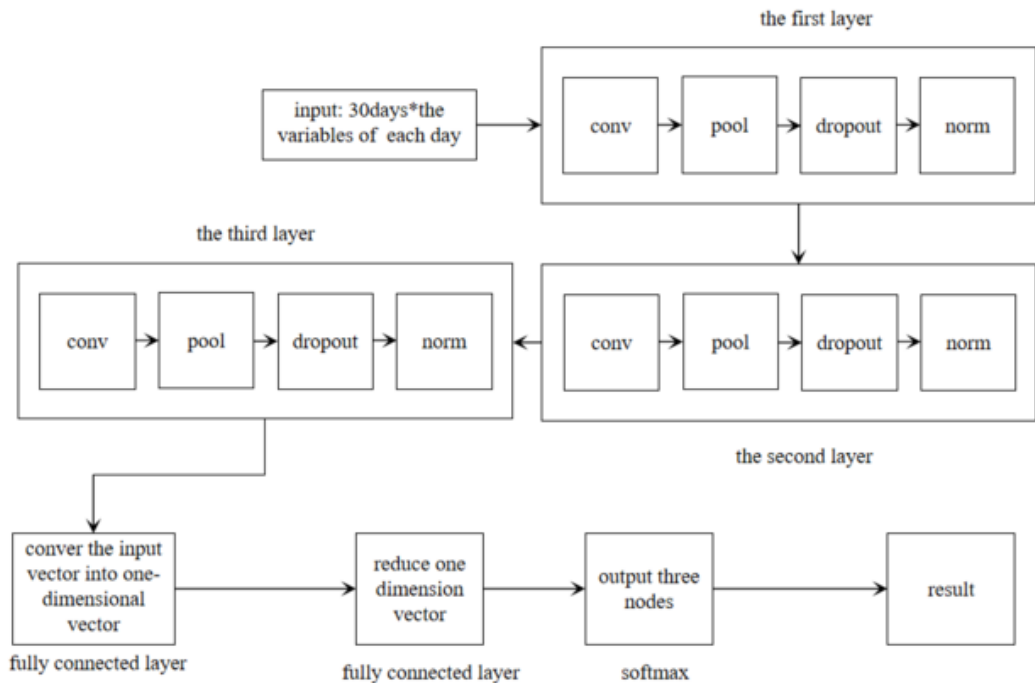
the first layer

input: 30days*the variables of each day

conv

pool

dropout

norm

the third layer

conv

pool

dropout

norm

conv

pool

dropout

norm

the second layer

conver the input vector into one-dimensional vector

fully connected layer

reduce one dimension vector

fully connected layer

output three nodes

softmax

result